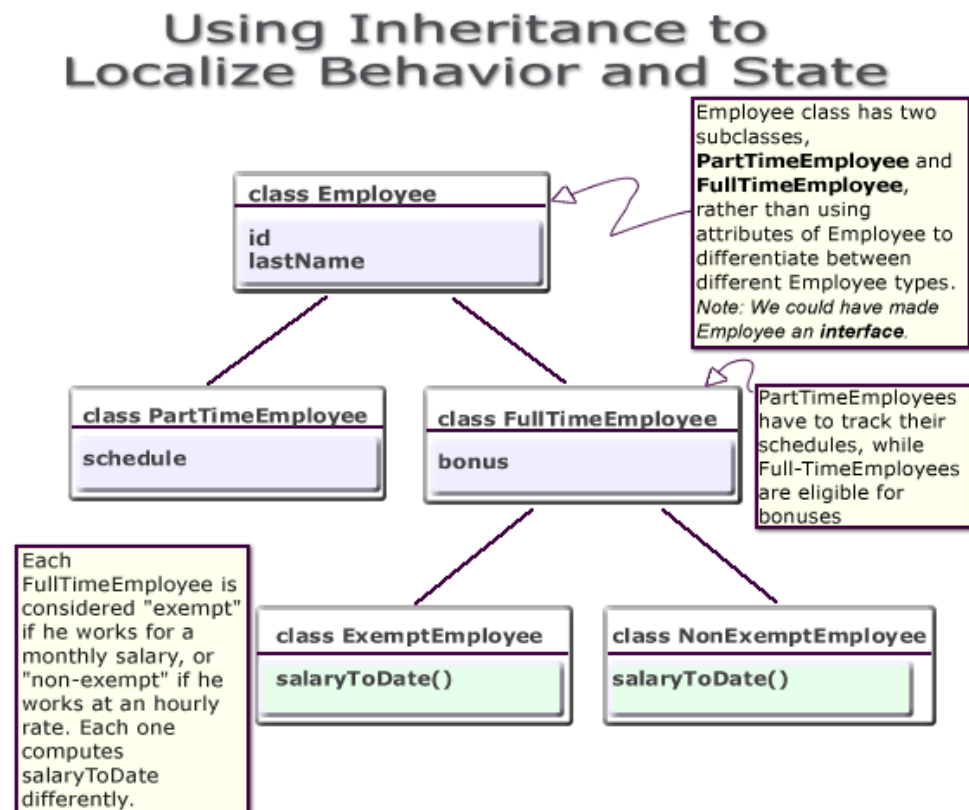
Using Inheritance to Localize Behavior and State

Employee class has two subclasses, **PartTimeEmployee** and **FullTimeEmployee**, rather than using attributes of Employee to differentiate between different Employee types. *Note: We could have made Employee an **interface**.*

class Employee

id
lastName

class PartTimeEmployee

schedule

class FullTimeEmployee

bonus

PartTimeEmployees have to track their schedules, while Full-TimeEmployees are eligible for bonuses

Each FullTimeEmployee is considered "exempt" if he works for a monthly salary, or "non-exempt" if he works at an hourly rate. Each one computes salaryToDate differently.

class ExemptEmployee

salaryToDate()

class NonExemptEmployee

salaryToDate()